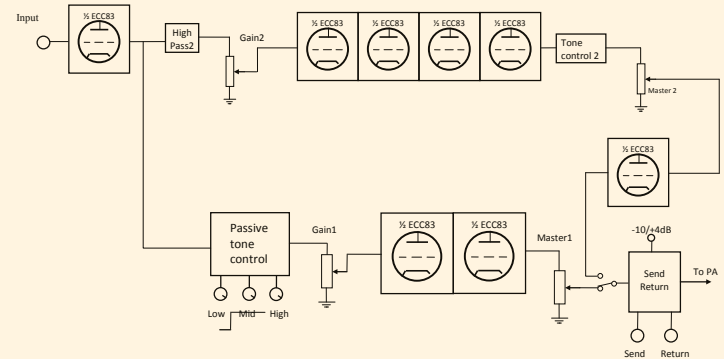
Input

½ ECC83

High Pass2

Gain2

½ ECC83

½ ECC83

½ ECC83

½ ECC83

Tone control 2

Master 2

½ ECC83

Passive tone control

Gain1

½ ECC83

½ ECC83

Master1

-10/+4dB

Send Return

To PA

Low Mid High

Send Return